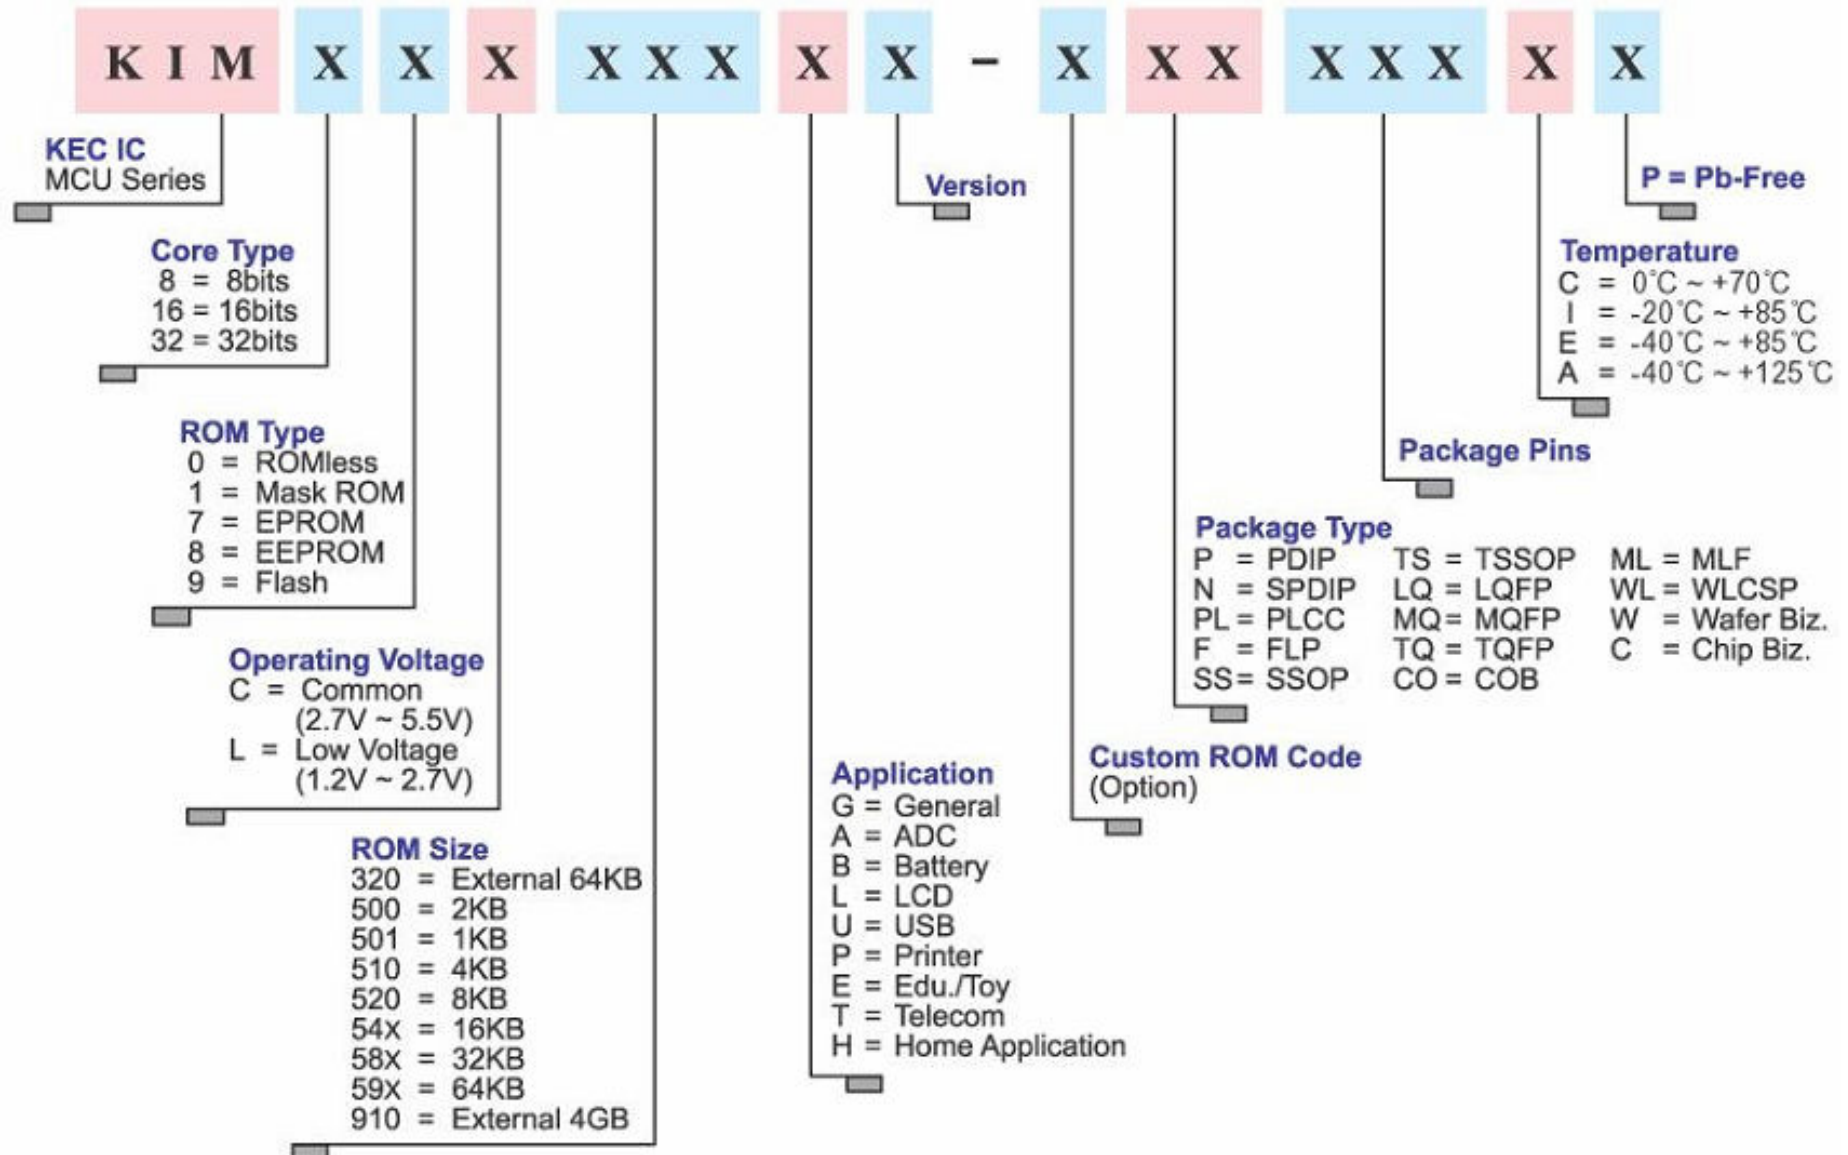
KIM X X X XXX X X - X XX XXX X X

KEC IC
MCU Series

Core Type
8 = 8bits
16 = 16bits
32 = 32bits

ROM Type
0 = ROMless
1 = Mask ROM
7 = EPROM
8 = EEPROM
9 = Flash

Operating Voltage
C = Common (2.7V ~ 5.5V)
L = Low Voltage (1.2V ~ 2.7V)

ROM Size
320 = External 64KB
500 = 2KB
501 = 1KB
510 = 4KB
520 = 8KB
54x = 16KB
58x = 32KB
59x = 64KB
910 = External 4GB

Application
G = General
A = ADC
B = Battery
L = LCD
U = USB
P = Printer
E = Edu./Toy
T = Telecom
H = Home Application

Version

Custom ROM Code
(Option)

Package Type
P = PDIP
N = SPDIP
PL = PLCC
F = FLP
SS = SSOP
TS = TSSOP
LQ = LQFP
MQ = MQFP
TQ = TQFP
CO = COB
ML = MLF
WL = WLCSP
W = Wafer Biz.
C = Chip Biz.

Package Pins

Temperature
C = 0℃ ~ +70℃
I = -20℃ ~ +85℃
E = -40℃ ~ +85℃
A = -40℃ ~ +125℃

P = Pb-Free